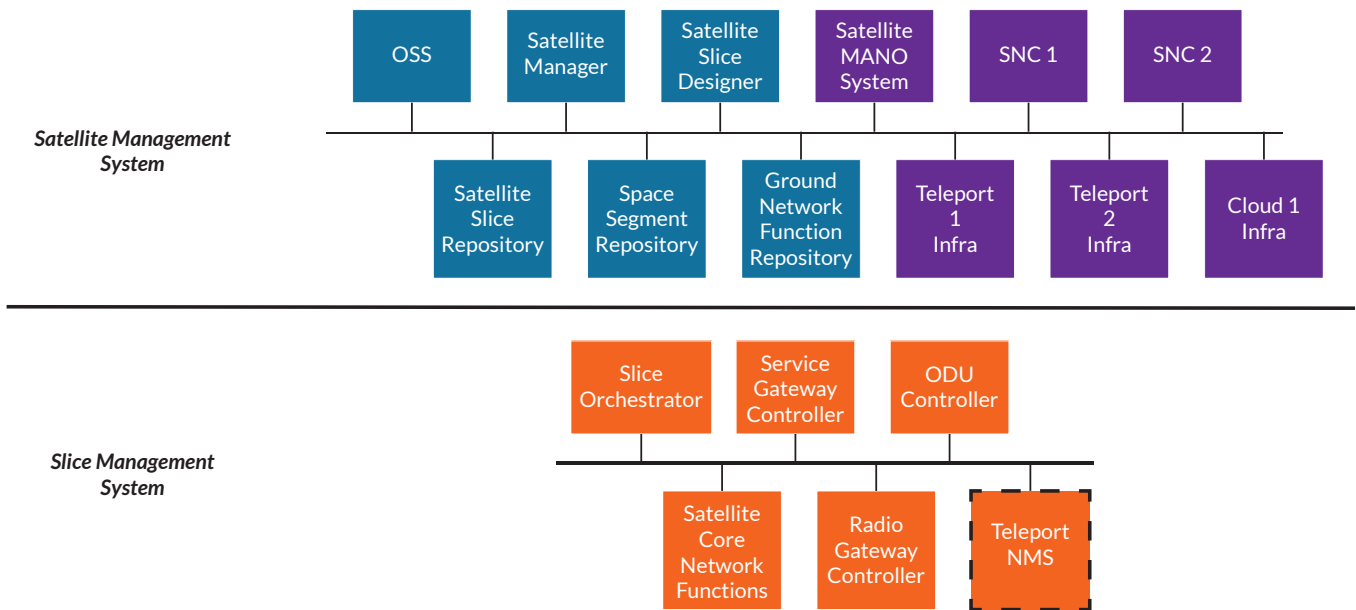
Satellite Management System

OSS

Satellite Manager

Satellite Slice Designer

Satellite MANO System

SNC 1

SNC 2

Satellite Slice Repository

Space Segment Repository

Ground Network Function Repository

Teleport 1 Infra

Teleport 2 Infra

Cloud 1 Infra

Slice Management System

Slice Orchestrator

Service Gateway Controller

ODU Controller

Satellite Core Network Functions

Radio Gateway Controller

Teleport NMS